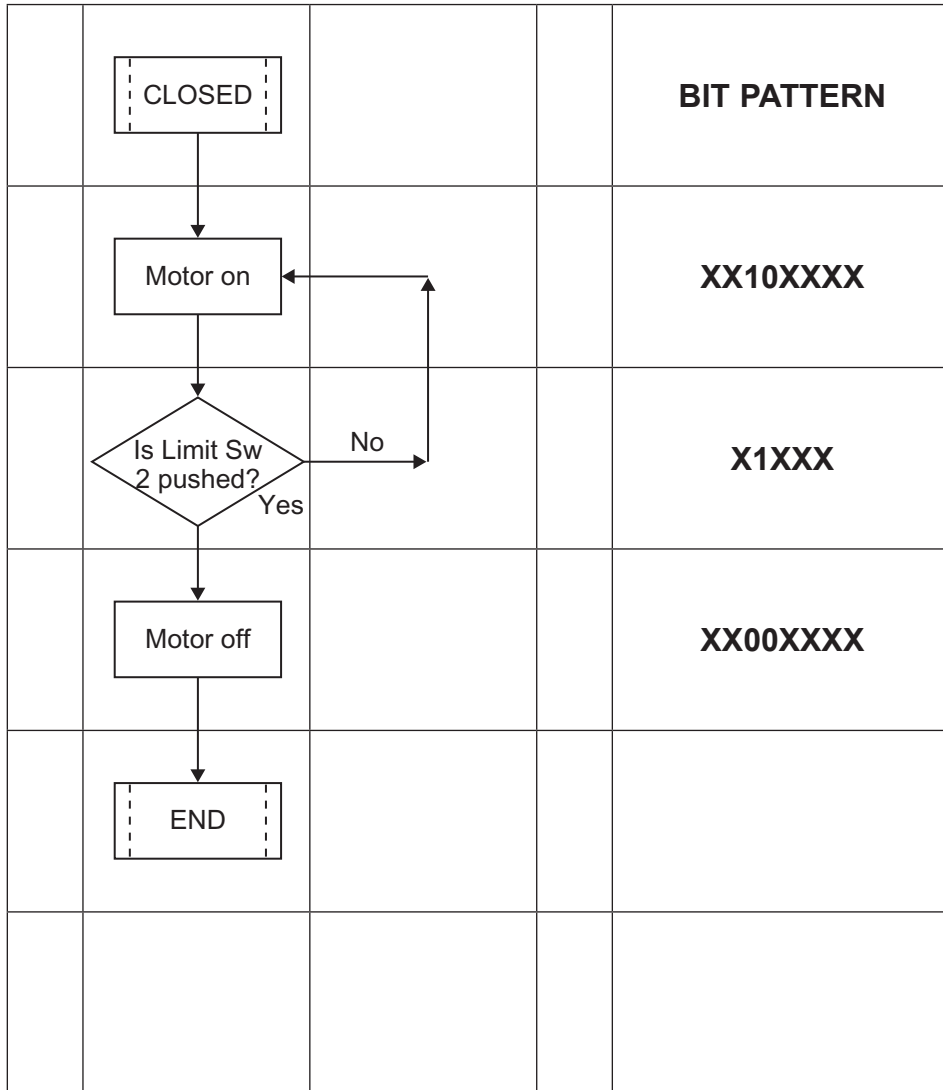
| | | | | |
|---|---|---|---|---|
| | CLOSED | | | **BIT PATTERN** |
| | Motor on | | | **XX10XXXX** |
| | Is Limit Sw 2 pushed? No Yes | | | **X1XXX** |
| | Motor off | | | **XX00XXXX** |
| | END | | | |
| | | | | |